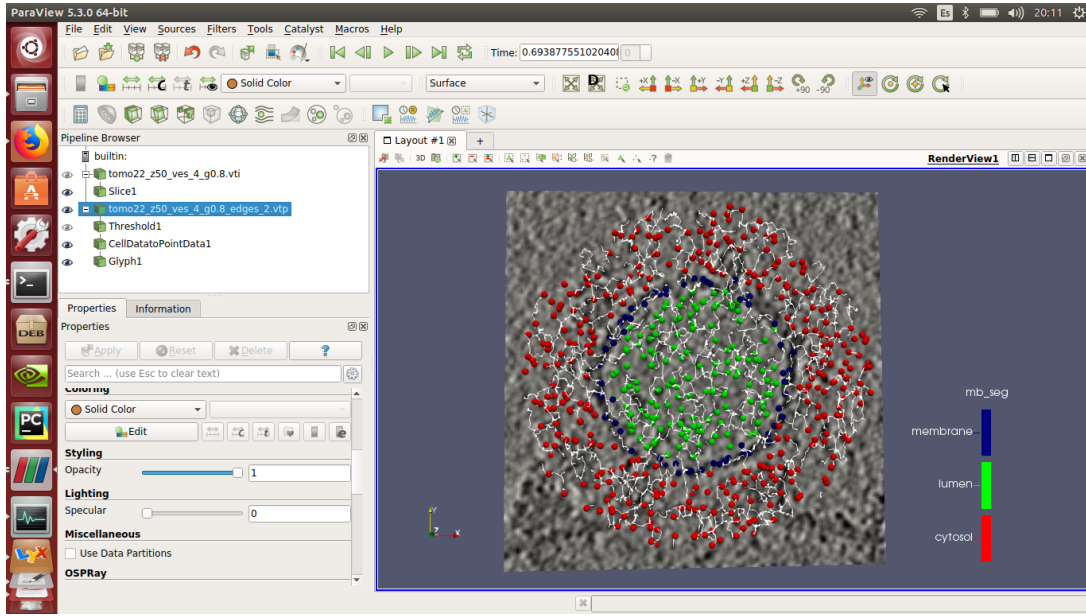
ParaView 5.3.0 64-bit
Es 20:11

File Edit View Sources Filters Tools Catalyst Macros Help

Time: 0.69387755102040 0

Solid Color
Surface

+90 -90

Pipeline Browser
builtin:
tomo22_z50_ves_4_g0.8.vti
Slice1
tomo22_z50_ves_4_g0.8_edges_2.vtp
Threshold1
CellDatatoPointData1
Glyph1

Properties Information
Properties
Apply Reset Delete ?
Search ... (use Esc to clear text)
Coloring
Solid Color
Edit
Styling
Opacity 1
Lighting
Specular 0
Miscellaneous
Use Data Partitions
OSPRay

Layout #1 +
3D
RenderView1

mb_seg
membrane
lumen
cytosol

DEB
PC